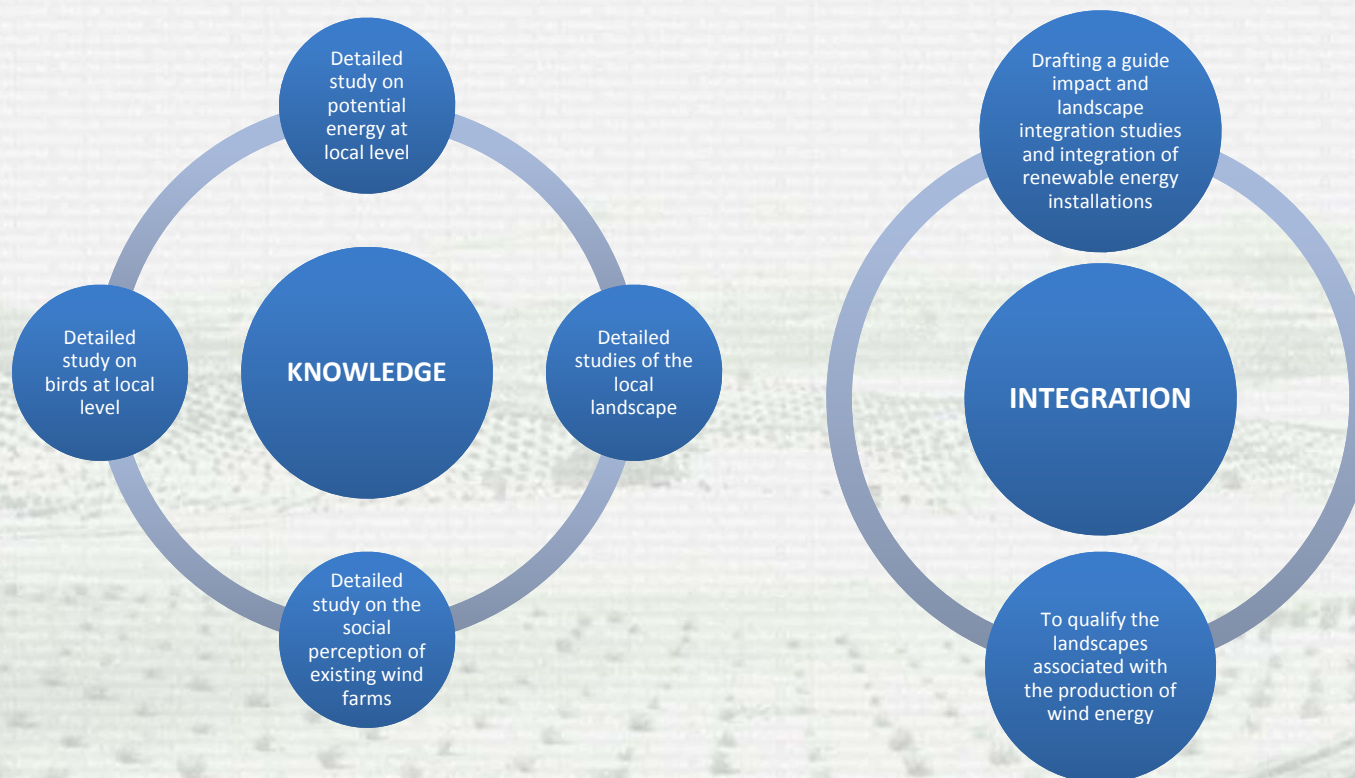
Detailed study on potential energy at local level

Detailed study on birds at local level

KNOWLEDGE

Detailed studies of the local landscape

Detailed study on the social perception of existing wind farms

Drafting a guide impact and landscape integration studies and integration of renewable energy installations

INTEGRATION

To qualify the landscapes associated with the production of wind energy